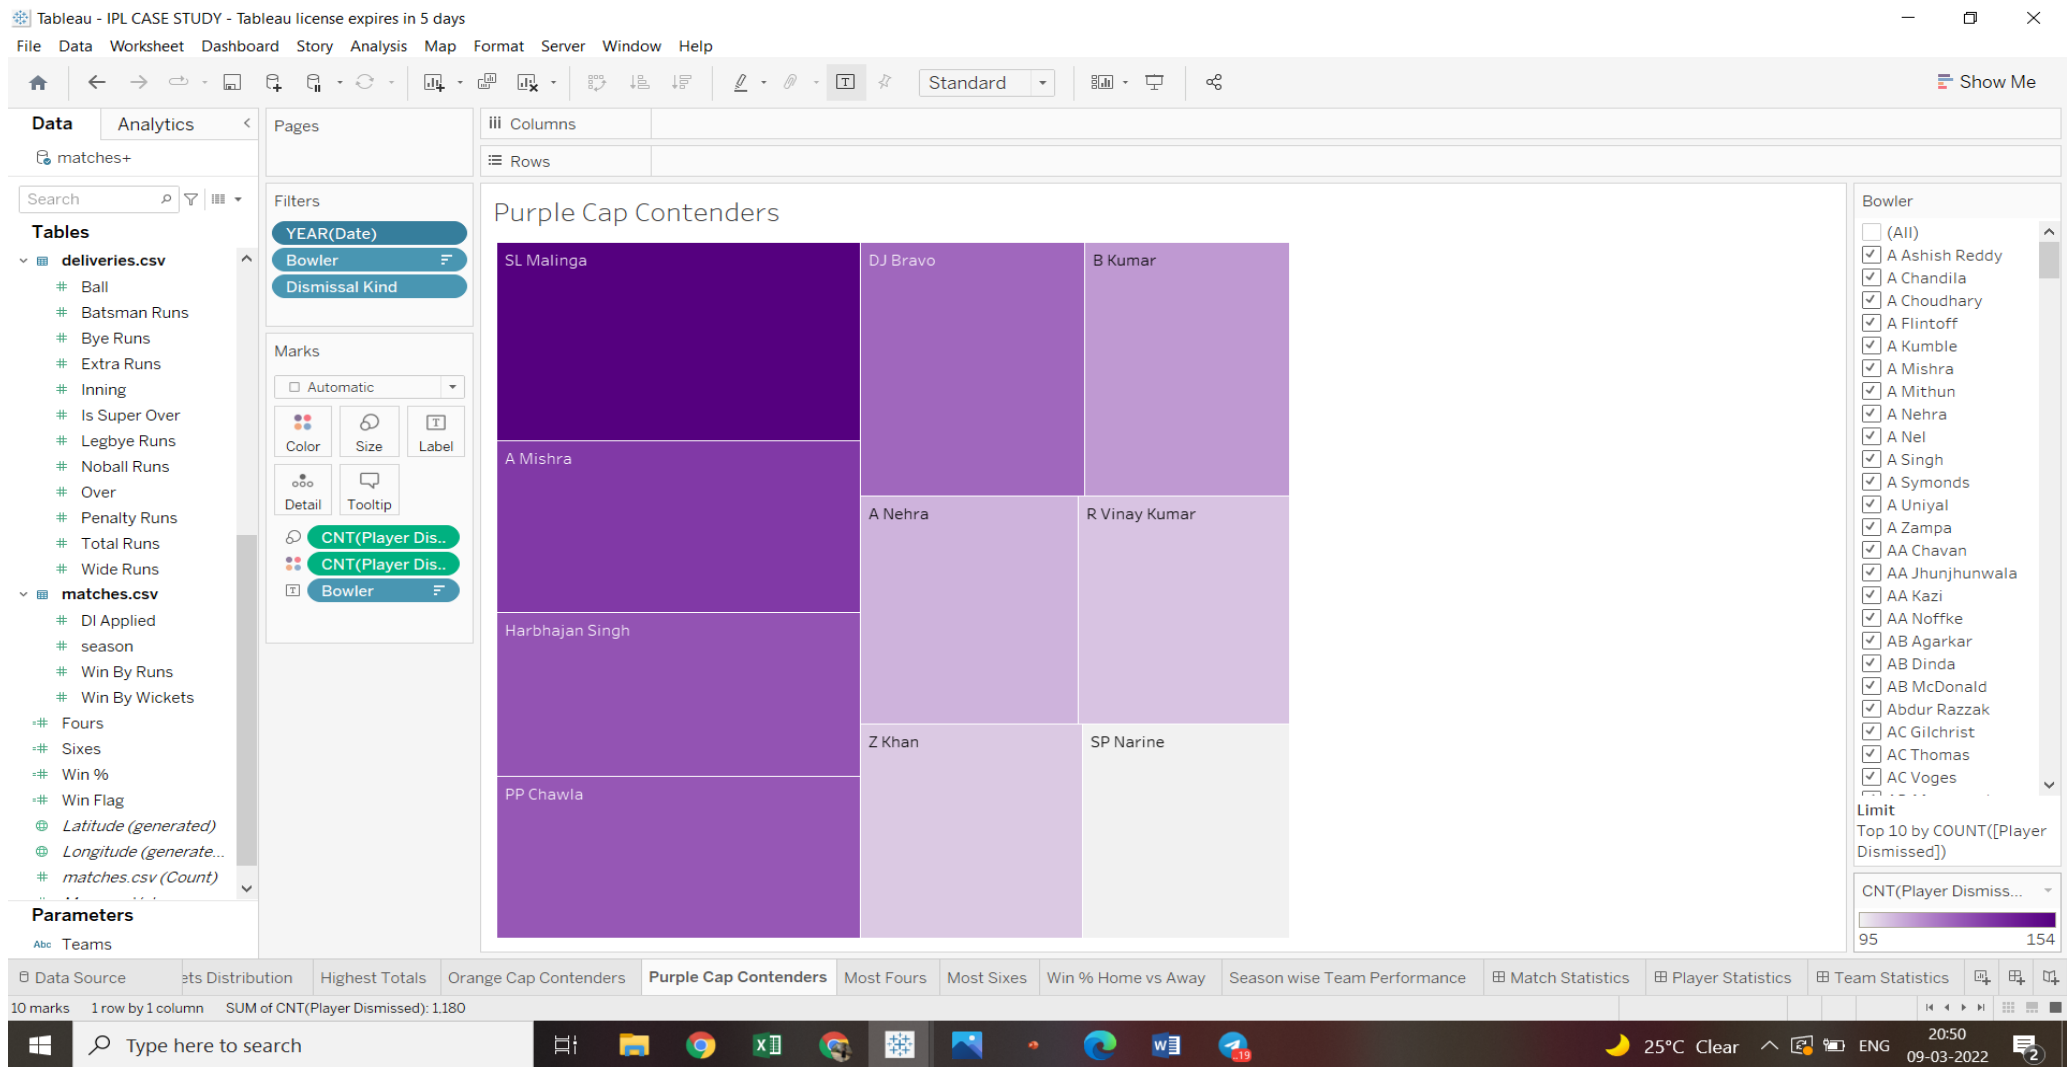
Tableau - IPL CASE STUDY - Tableau license expires in 5 days

File Data Worksheet Dashboard Story Analysis Map Format Server Window Help

Standard

Show Me

Data Analytics

matches+

Search

Tables

deliveries.csv
Ball
Batsman Runs
Bye Runs
Extra Runs
Inning
Is Super Over
Legbye Runs
Noball Runs
Over
Penalty Runs
Total Runs
Wide Runs

matches.csv
Dl Applied
season
Win By Runs
Win By Wickets
Fours
Sixes
Win %
Win Flag
Latitude (generated)
Longitude (generate...
matches.csv (Count)

Parameters
Teams

Pages

Filters
YEAR(Date)
Bowler
Dismissal Kind

Marks
Automatic
Color Size Label
Detail Tooltip
CNT(Player Dis..
CNT(Player Dis..
Bowler

Columns

Rows

Purple Cap Contenders

SL Malinga
DJ Bravo
B Kumar
A Mishra
A Nehra
R Vinay Kumar
Harbhajan Singh
PP Chawla
Z Khan
SP Narine

Bowler
(All)
A Ashish Reddy
A Chandila
A Choudhary
A Flintoff
A Kumble
A Mishra
A Mithun
A Nehra
A Nel
A Singh
A Symonds
A Uniyal
A Zampa
AA Chavan
AA Jhunjhunwala
AA Kazi
AA Noffke
AB Agarkar
AB Dinda
AB McDonald
Abdur Razzak
AC Gilchrist
AC Thomas
AC Voges

Limit
Top 10 by COUNT([Player Dismissed])

CNT(Player Dismiss...
95 154

Data Source ets Distribution Highest Totals Orange Cap Contenders Purple Cap Contenders Most Fours Most Sixes Win % Home vs Away Season wise Team Performance Match Statistics Player Statistics Team Statistics

10 marks 1 row by 1 column SUM of CNT(Player Dismissed): 1,180

Type here to search

25°C Clear ENG 20:50 09-03-2022